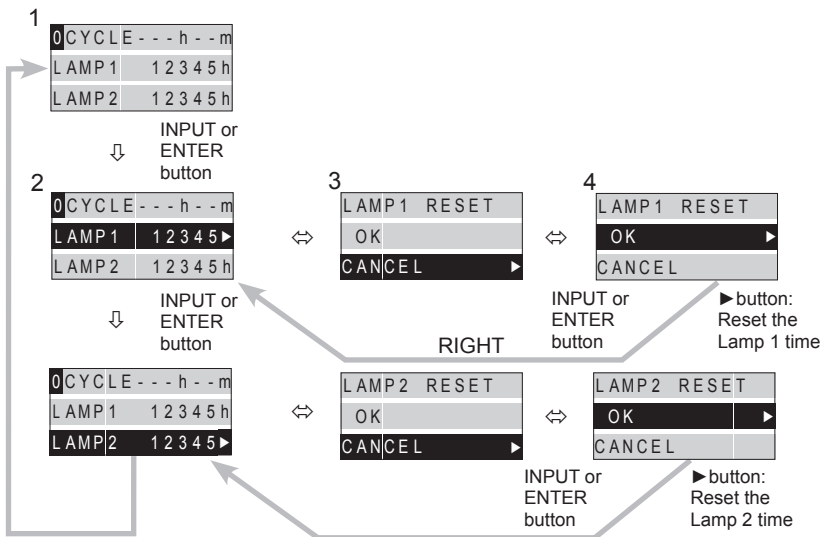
1
0CYCLE---h--m
LAMP1 12345h
LAMP2 12345h

⇩ INPUT or ENTER button

2
0CYCLE---h--m
LAMP1 12345►
LAMP2 12345h

⇔

3
LAMP1 RESET
OK
CANCEL ►

⇔

4
LAMP1 RESET
OK ►
CANCEL

INPUT or ENTER button

►button: Reset the Lamp 1 time

RIGHT

⇩ INPUT or ENTER button

0CYCLE---h--m
LAMP1 12345h
LAMP2 12345►

⇔

LAMP2 RESET
OK
CANCEL ►

⇔

LAMP2 RESET
OK ►
CANCEL

INPUT or ENTER button

►button: Reset the Lamp 2 time